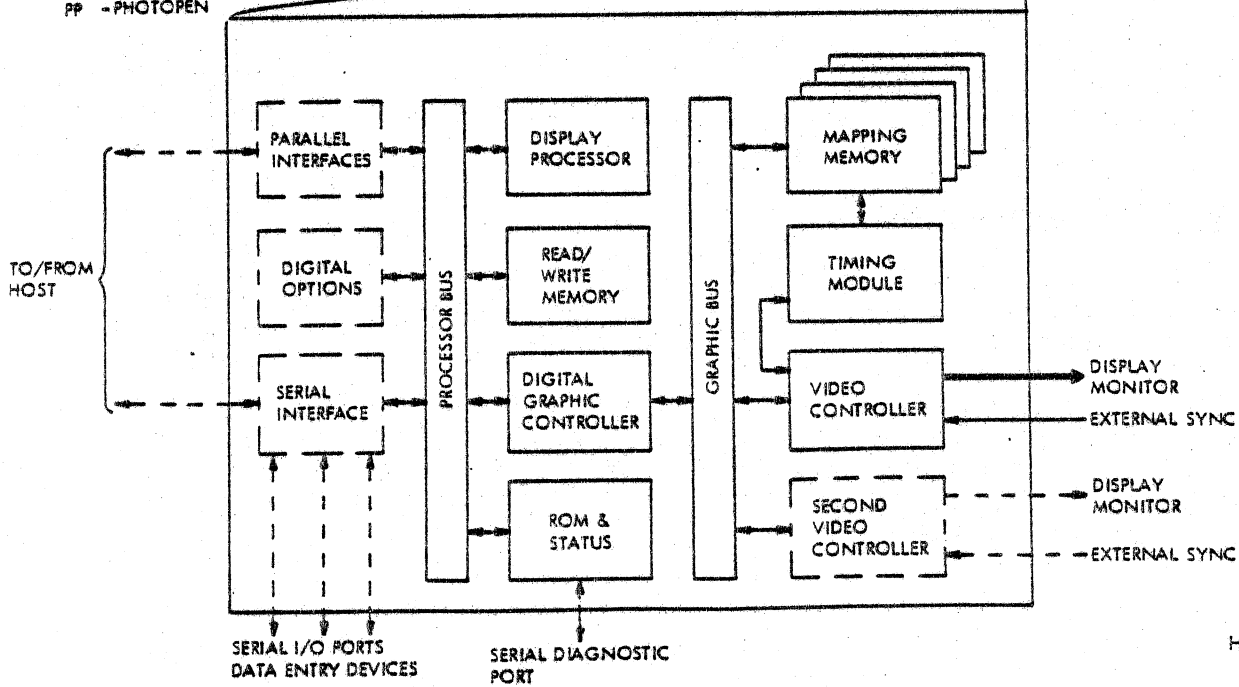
PP - PHOTOPEN

PARALLEL INTERFACES

DIGITAL OPTIONS

SERIAL INTERFACE

TO/FROM HOST

PROCESSOR BUS

DISPLAY PROCESSOR

READ/ WRITE MEMORY

DIGITAL GRAPHIC CONTROLLER

ROM & STATUS

GRAPHIC BUS

MAPPING MEMORY

TIMING MODULE

VIDEO CONTROLLER

SECOND VIDEO CONTROLLER

DISPLAY MONITOR

EXTERNAL SYNC

DISPLAY MONITOR

EXTERNAL SYNC

SERIAL I/O PORTS DATA ENTRY DEVICES

SERIAL DIAGNOSTIC PORT

H